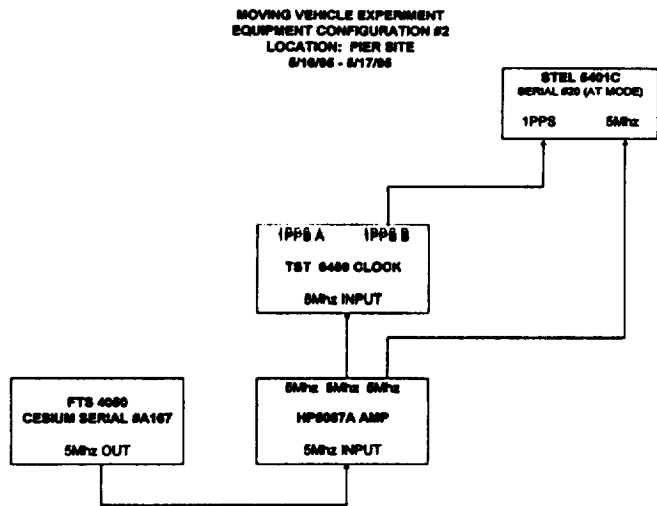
MOVING VEHICLE EXPERIMENT
EQUIPMENT CONFIGURATION #2
LOCATION: PIER SITE
5/16/95 - 5/17/95

STEL 5401C
SERIAL #20 (AT MODE)

1PPS 5Mhz

1PPS A 1PPS B

TST 6460 CLOCK

5Mhz INPUT

FTS 4060
CESIUM SERIAL #A167

5Mhz OUT

5Mhz 5Mhz 5Mhz

HP5087A AMP

5Mhz INPUT